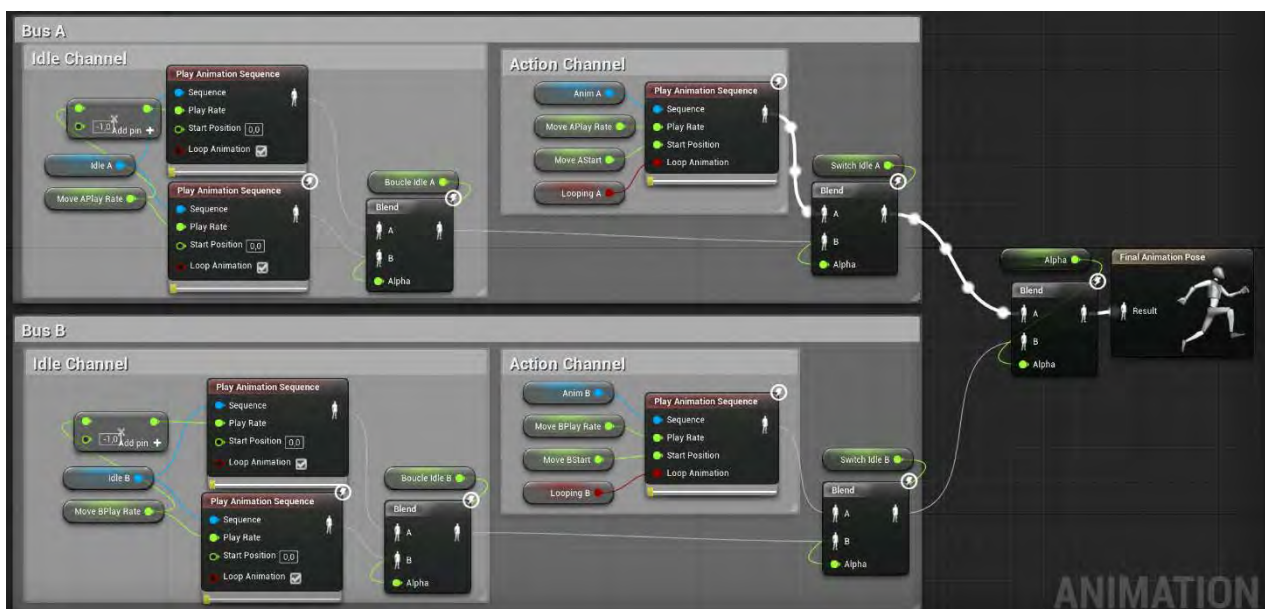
Bus A

Idle Channel

-1,0 Add pin +

Idle A

Move APlay Rate

Play Animation Sequence
Sequence
Play Rate
Start Position 0,0
Loop Animation

Play Animation Sequence
Sequence
Play Rate
Start Position 0,0
Loop Animation

Boucle Idle A

Blend
A
B
Alpha

Action Channel

Anim A

Move APlay Rate

Move AStart

Looping A

Play Animation Sequence
Sequence
Play Rate
Start Position
Loop Animation

Switch Idle A

Blend
A
B
Alpha

Alpha

Blend
A
B
Alpha

Final Animation Pose
Result

Bus B

Idle Channel

-1,0 Add pin +

Idle B

Move BPlay Rate

Play Animation Sequence
Sequence
Play Rate
Start Position 0,0
Loop Animation

Play Animation Sequence
Sequence
Play Rate
Start Position 0,0
Loop Animation

Boucle Idle B

Blend
A
B
Alpha

Action Channel

Anim B

Move BPlay Rate

Move BStart

Looping B

Play Animation Sequence
Sequence
Play Rate
Start Position
Loop Animation

Switch Idle B

Blend
A
B
Alpha

ANIMATION